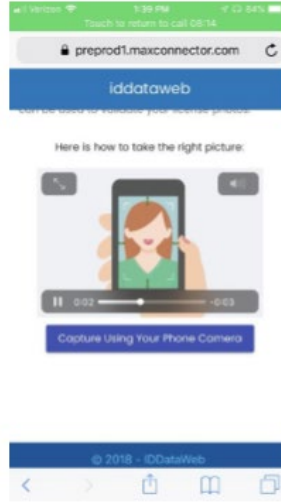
Verizon 1:39 PM 84%
Touch to return to call 08:14
preprod1.maxconnector.com
iddataweb
can be used to validate your license photos.
Here is how to take the right picture:
0:02 -0:03
Capture Using Your Phone Camera
© 2018 - IDDataWeb